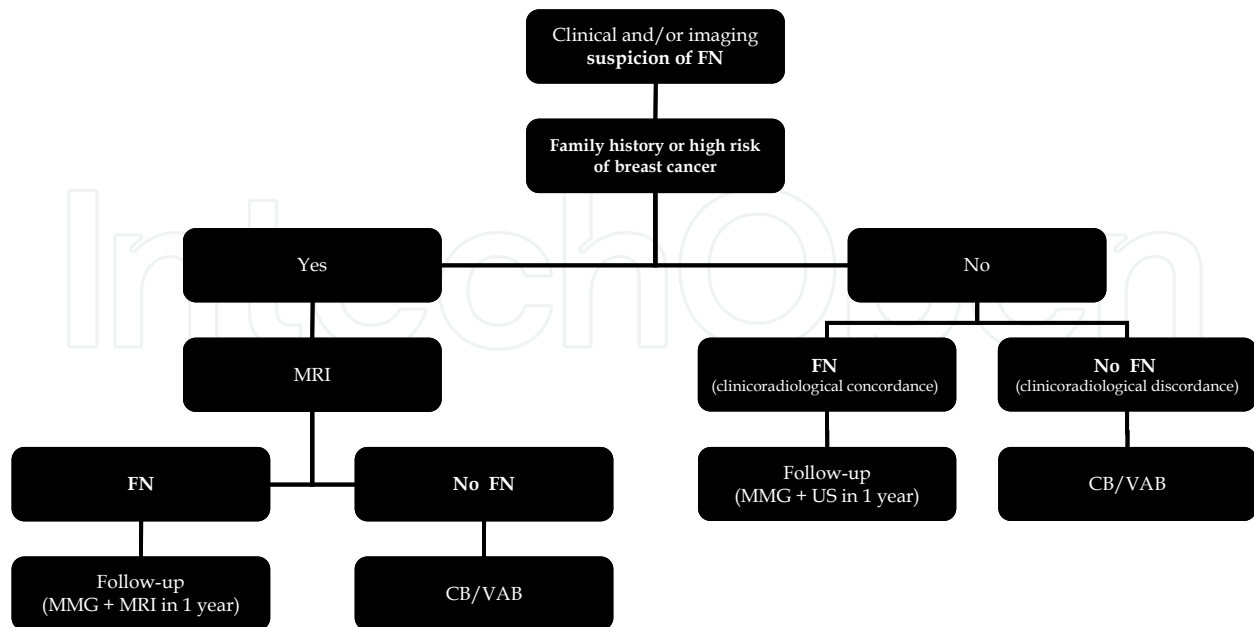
Clinical and/or imaging **suspicion of FN**

**Family history or high risk of breast cancer**

Yes

No

MRI

**FN**
(clinicoradiological concordance)

**No FN**
(clinicoradiological discordance)

**FN**

**No FN**

Follow-up
(MMG + US in 1 year)

CB/VAB

Follow-up
(MMG + MRI in 1 year)

CB/VAB

IntechOpen